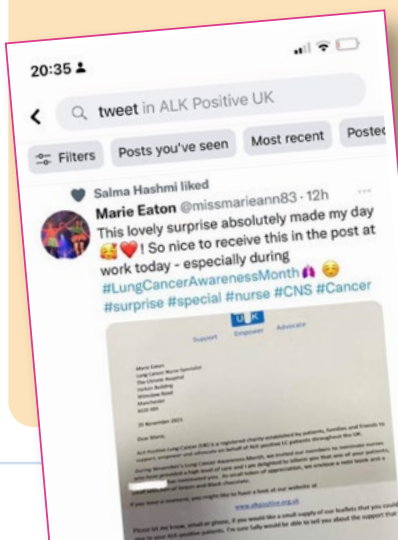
20:35

tweet in ALK Positive UK

Filters Posts you've seen Most recent Posted

Salma Hashmi liked

Marie Eaton @missmarieann83 · 12h

This lovely surprise absolutely made my day 🥰❤️! So nice to receive this in the post at work today - especially during #LungCancerAwarenessMonth 🫁 😊 #surprise #special #nurse #CNS #Cancer

UK

Support Empower Advocate

Marie Eaton
Lung Cancer Nurse Specialist
The Christie Hospital
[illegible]
Wilmslow Road
Manchester
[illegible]

20 November 2023

Dear Marie,

ALK Positive Lung Cancer (UK) is a registered charity established by patients, families and friends to support, empower and advocate on behalf of ALK positive LC patients throughout the UK.

During November's Lung Cancer Awareness Month, we invited our members to nominate nurses who have provided a high level of care and I am delighted to inform you that one of your patients has nominated you. As small token of appreciation, we enclose a note book and a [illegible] and black chocolates.

If you have a moment, you might like to have a look at our website at

www.alkpositive.org.uk

Please let me know, email or phone, if you would like a small supply of our leaflets that you could give to your ALK positive patients. The care lady would be able to tell you about the support that